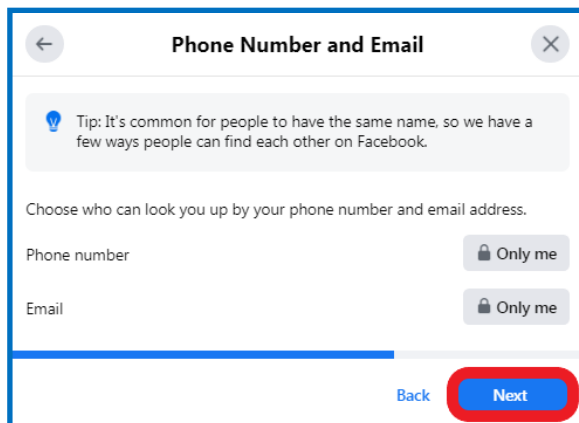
Phone Number and Email

Tip: It's common for people to have the same name, so we have a few ways people can find each other on Facebook.

Choose who can look you up by your phone number and email address.

Phone number
Only me

Email
Only me

Back
Next